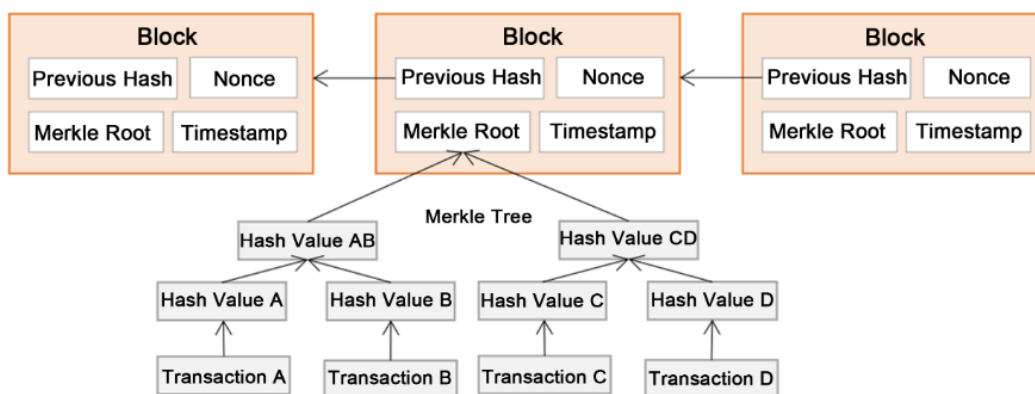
Block
Previous Hash
Nonce
Merkle Root
Timestamp

Block
Previous Hash
Nonce
Merkle Root
Timestamp

Block
Previous Hash
Nonce
Merkle Root
Timestamp

Merkle Tree

Hash Value AB
Hash Value CD
Hash Value A
Hash Value B
Hash Value C
Hash Value D
Transaction A
Transaction B
Transaction C
Transaction D